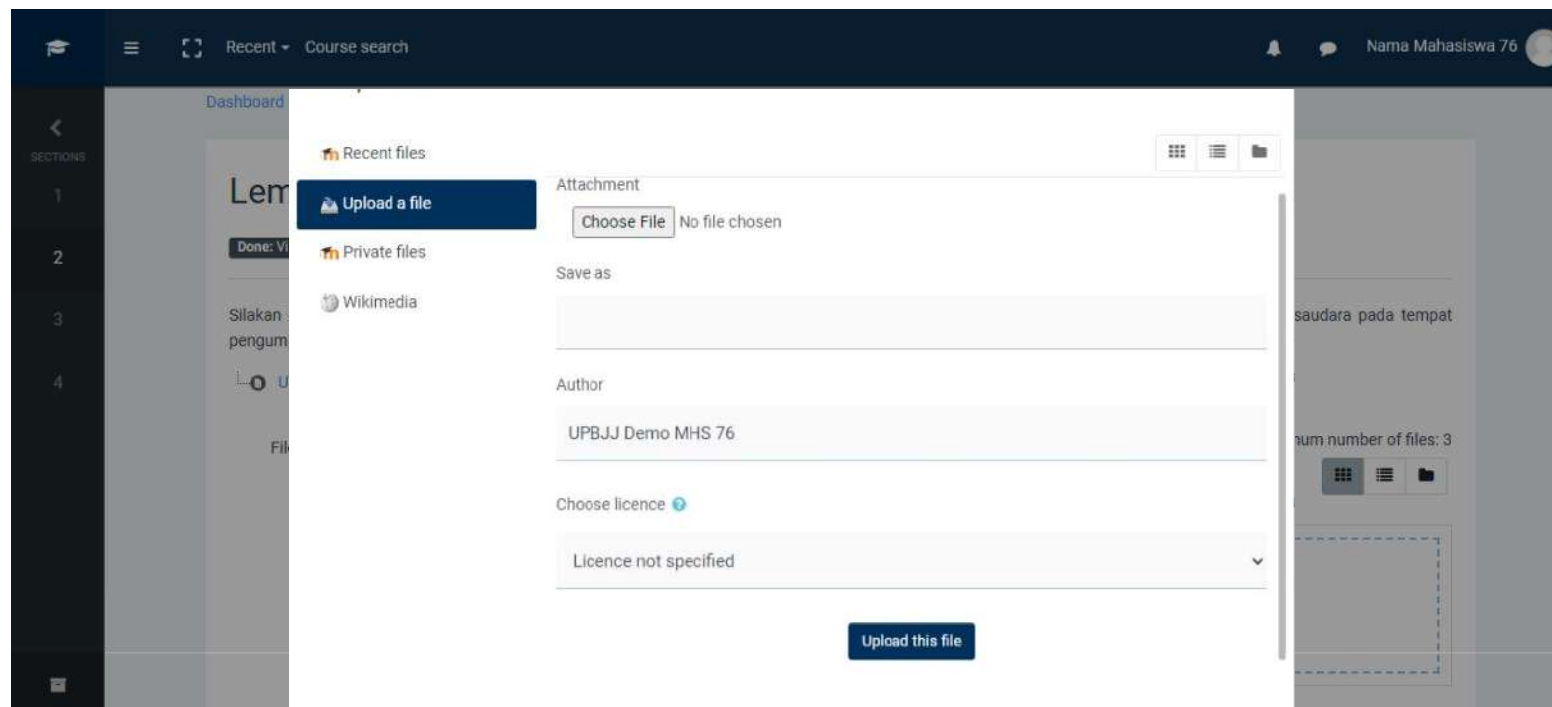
Recent ▾ Course search

Nama Mahasiswa 76

SECTIONS

1

2

3

4

Dashboard

Lem

Done: Vi

Silakan

pengum

U

Fi

saudara pada tempat

num number of files: 3

Recent files

Upload a file

Private files

Wikimedia

Attachment

Choose File No file chosen

Save as

Author

UPBJJ Demo MHS 76

Choose licence

Licence not specified

Upload this file